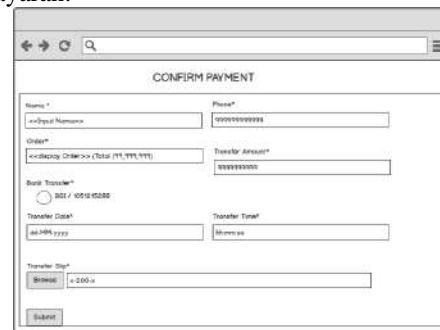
CONFIRM PAYMENT

Name *
<<Input Name>>

Phone*
99999999999

Order*
<<Display Order>> (Total 99,999,999)

Transfer Amount*
999999999

Bank Transfer*
BRI / 1051215288

Transfer Date*
dd-MM-yyyy

Transfer Time*
hh:mm:ss

Transfer Slip*
Browse
<200 x

Submit